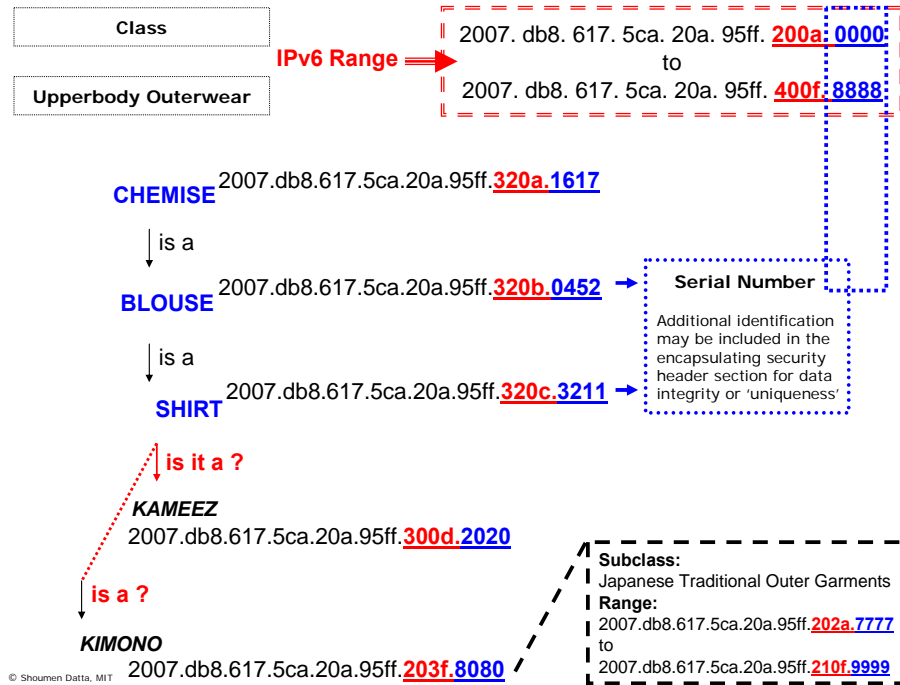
Class

Upperbody Outerwear

IPv6 Range

2007. db8. 617. 5ca. 20a. 95ff. 200a. 0000
to
2007. db8. 617. 5ca. 20a. 95ff. 400f. 8888

CHEMISE 2007.db8.617.5ca.20a.95ff.320a.1617

is a

BLOUSE 2007.db8.617.5ca.20a.95ff.320b.0452

Serial Number

Additional identification may be included in the encapsulating security header section for data integrity or 'uniqueness'

is a

SHIRT 2007.db8.617.5ca.20a.95ff.320c.3211

is it a ?

KAMEEZ
2007.db8.617.5ca.20a.95ff.300d.2020

is a ?

KIMONO
2007.db8.617.5ca.20a.95ff.203f.8080

Subclass:
Japanese Traditional Outer Garments
Range:
2007.db8.617.5ca.20a.95ff.202a.7777
to
2007.db8.617.5ca.20a.95ff.210f.9999

© Shoumen Datta, MIT